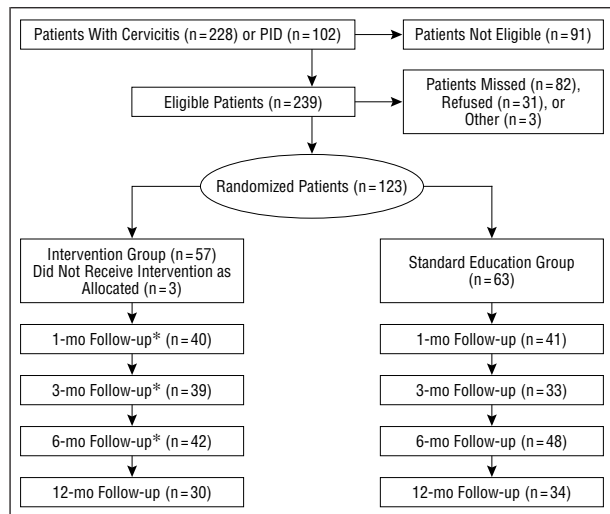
Patients With Cervicitis (n = 228) or PID (n = 102)

Patients Not Eligible (n = 91)

Eligible Patients (n = 239)

Patients Missed (n = 82), Refused (n = 31), or Other (n = 3)

Randomized Patients (n = 123)

Intervention Group (n = 57) Did Not Receive Intervention as Allocated (n = 3)

1-mo Follow-up* (n = 40)

3-mo Follow-up* (n = 39)

6-mo Follow-up* (n = 42)

12-mo Follow-up (n = 30)

Standard Education Group (n = 63)

1-mo Follow-up (n = 41)

3-mo Follow-up (n = 33)

6-mo Follow-up (n = 48)

12-mo Follow-up (n = 34)